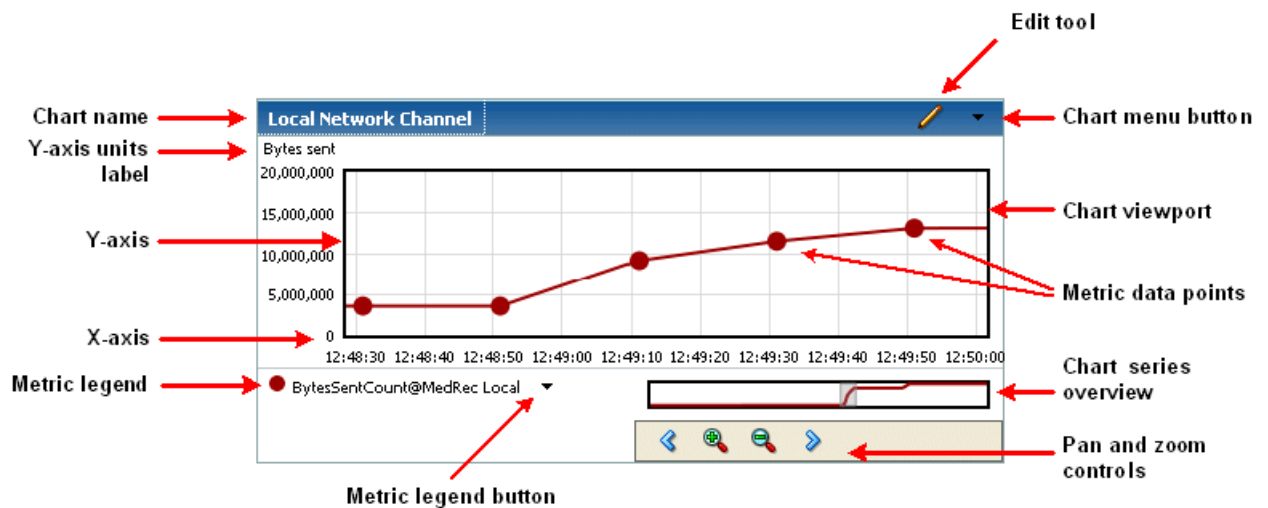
Edit tool

Chart name

Local Network Channel

Chart menu button

Y-axis units label

Bytes sent

20,000,000
15,000,000
10,000,000
5,000,000
0

Chart viewport

Y-axis

Metric data points

X-axis

12:48:30 12:48:40 12:48:50 12:49:00 12:49:10 12:49:20 12:49:30 12:49:40 12:49:50 12:50:00

Metric legend

BytesSentCount@MedRec Local

Chart series overview

Pan and zoom controls

Metric legend button